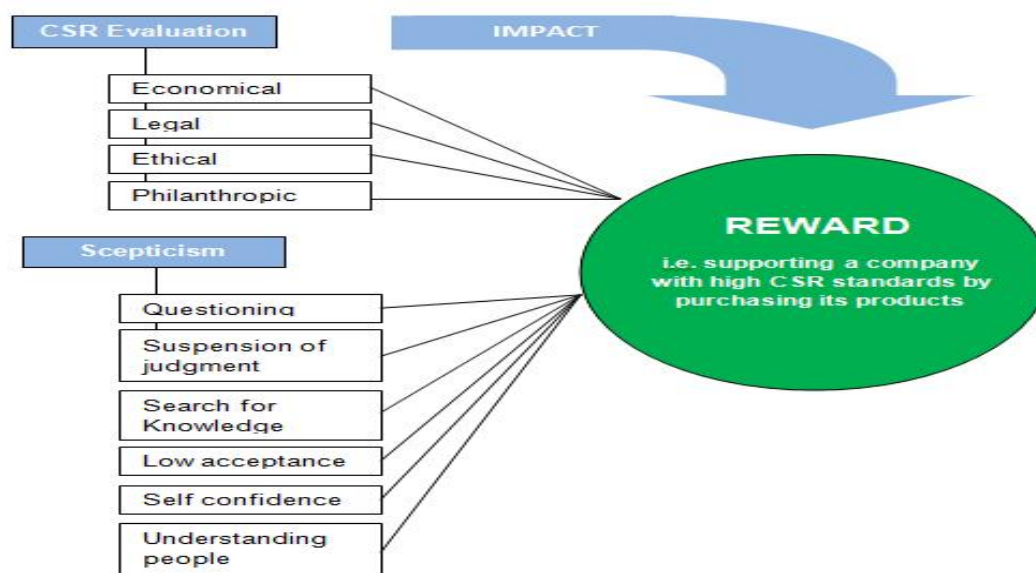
CSR Evaluation

IMPACT

Economical

Legal

Ethical

Philanthropic

Scepticism

Questioning

Suspension of judgment

Search for Knowledge

Low acceptance

Self confidence

Understanding people

REWARD

i.e. supporting a company with high CSR standards by purchasing its products